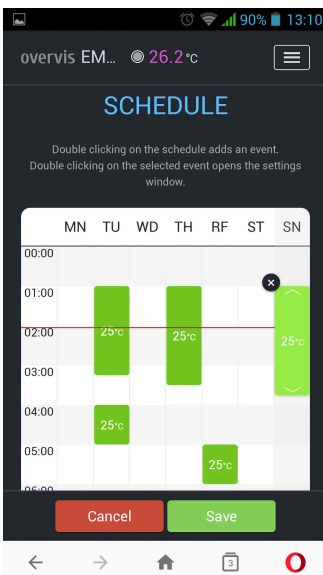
90% 13:10

overvis EM... 26.2 °C

SCHEDULE

Double clicking on the schedule adds an event. Double clicking on the selected event opens the settings window.

| | MN | TU | WD | TH | RF | ST | SN |
|---|---|---|---|---|---|---|---|
| 00:00 | | | | | | | |
| 01:00 | | | | | | | |
| 02:00 | | 25°C | | 25°C | | | 25°C |
| 03:00 | | | | | | | |
| 04:00 | | 25°C | | | | | |
| 05:00 | | | | | 25°C | | |
| 06:00 | | | | | | | |

Cancel Save

3